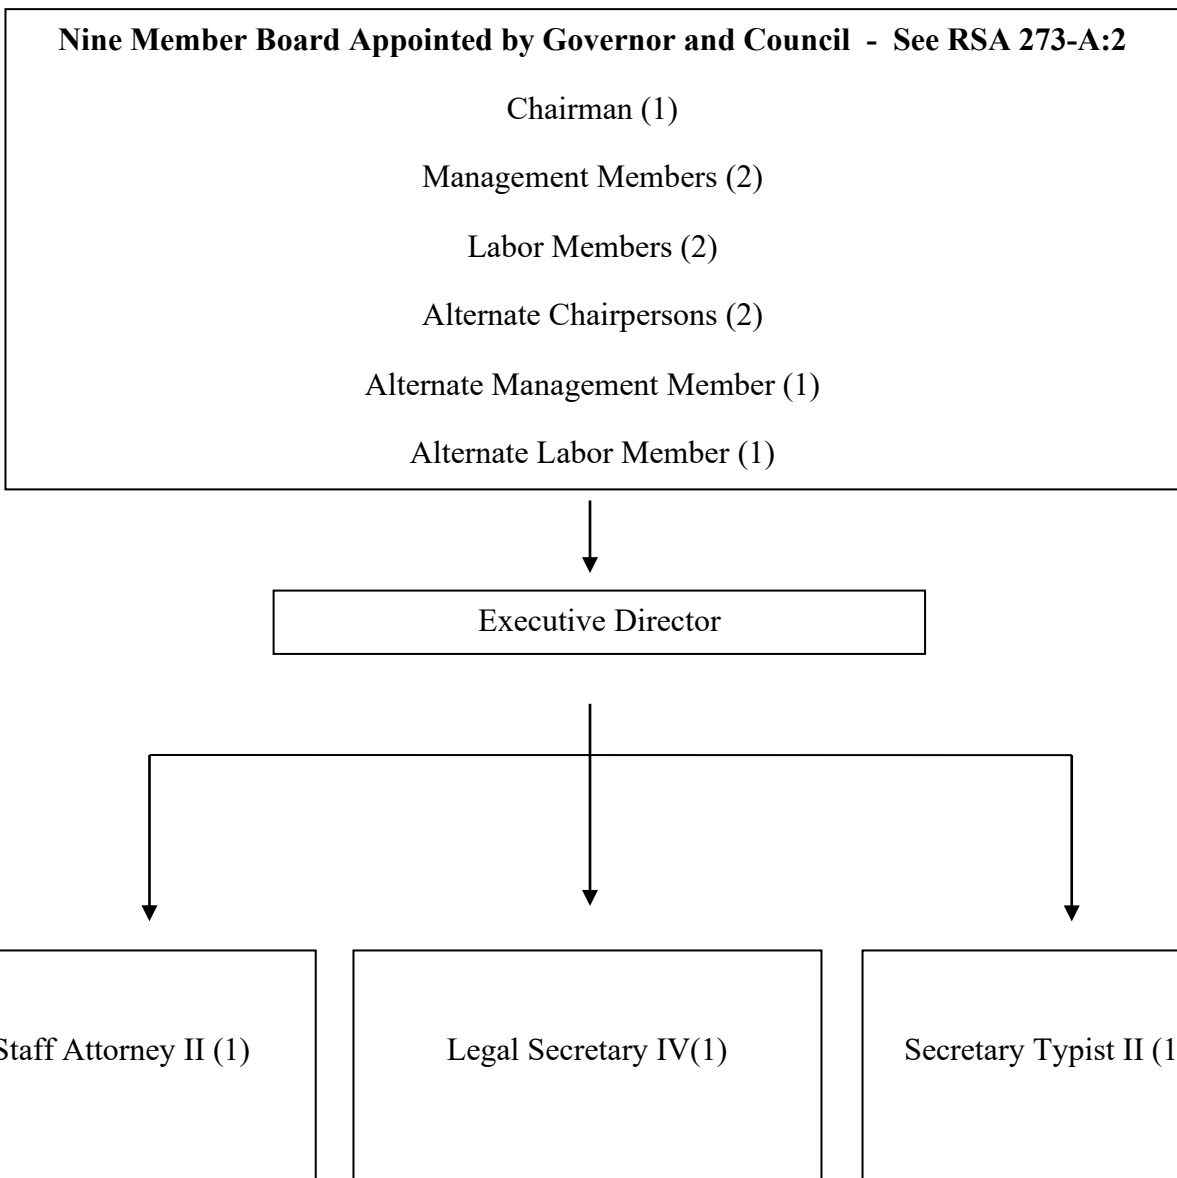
**Nine Member Board Appointed by Governor and Council - See RSA 273-A:2**

Chairman (1)

Management Members (2)

Labor Members (2)

Alternate Chairpersons (2)

Alternate Management Member (1)

Alternate Labor Member (1)

Executive Director

Staff Attorney II (1)

Legal Secretary IV(1)

Secretary Typist II (1